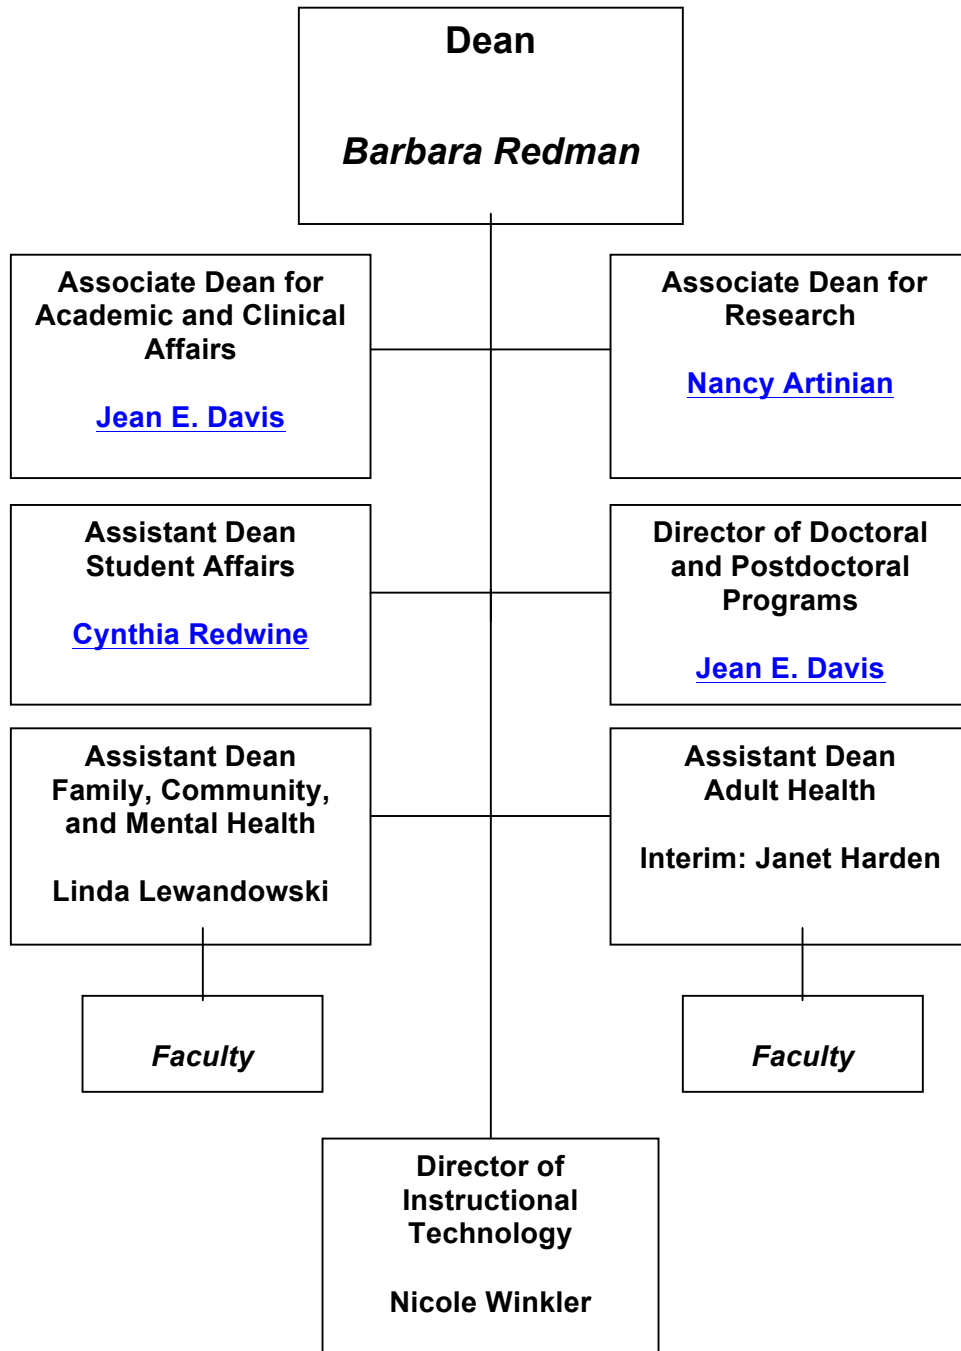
Dean

Barbara Redman

Associate Dean for Academic and Clinical Affairs

Jean E. Davis

Associate Dean for Research

Nancy Artinian

Assistant Dean Student Affairs

Cynthia Redwine

Director of Doctoral and Postdoctoral Programs

Jean E. Davis

Assistant Dean Family, Community, and Mental Health

Linda Lewandowski

Assistant Dean Adult Health

Interim: Janet Harden

Faculty

Faculty

Director of Instructional Technology

Nicole Winkler